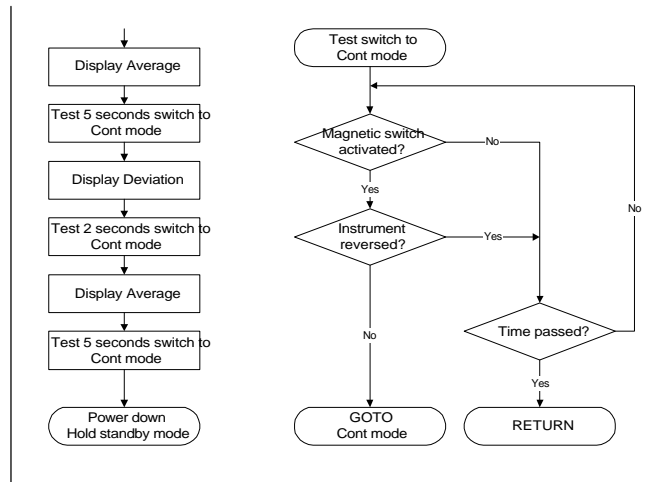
Display Average

Test 5 seconds switch to Cont mode

Display Deviation

Test 2 seconds switch to Cont mode

Display Average

Test 5 seconds switch to Cont mode

Power down
Hold standby mode

Test switch to Cont mode

Magnetic switch activated?

No

Yes

Instrument reversed?

Yes

No

Time passed?

No

Yes

GOTO
Cont mode

RETURN